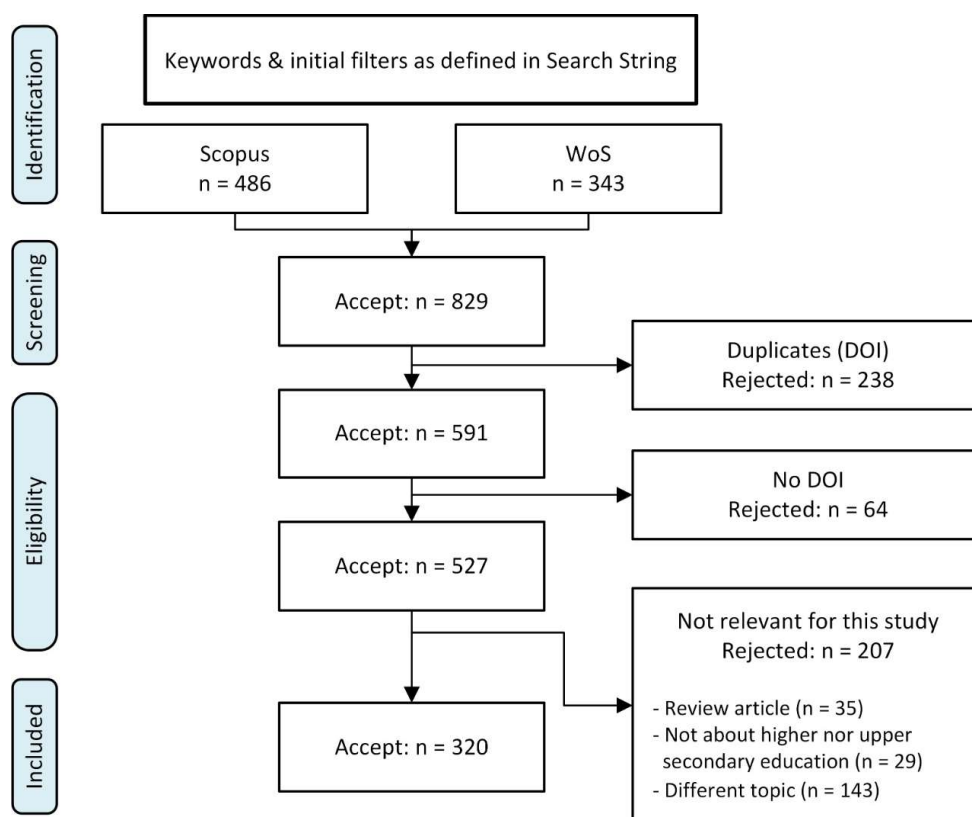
Identification

Keywords & initial filters as defined in Search String

Scopus
n = 486

WoS
n = 343

Screening

Accept: n = 829

Duplicates (DOI)
Rejected: n = 238

Eligibility

Accept: n = 591

No DOI
Rejected: n = 64

Accept: n = 527

Not relevant for this study
Rejected: n = 207

- Review article (n = 35)
- Not about higher nor upper secondary education (n = 29)
- Different topic (n = 143)

Included

Accept: n = 320